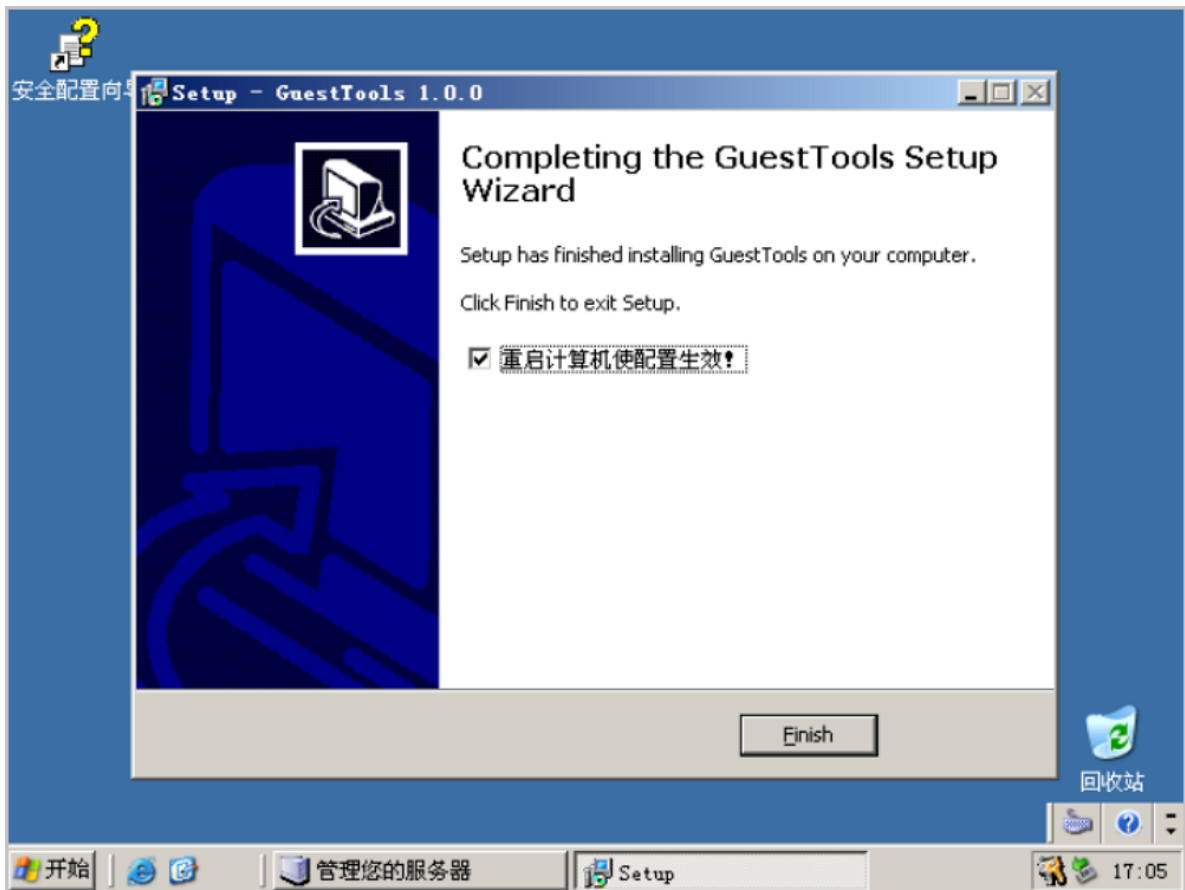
安全配置向导

Setup - GuestTools 1.0.0

Completing the GuestTools Setup Wizard

Setup has finished installing GuestTools on your computer.

Click Finish to exit Setup.

☑ 重启计算机使配置生效!

Finish

回收站

开始

管理您的服务器

Setup

17:05